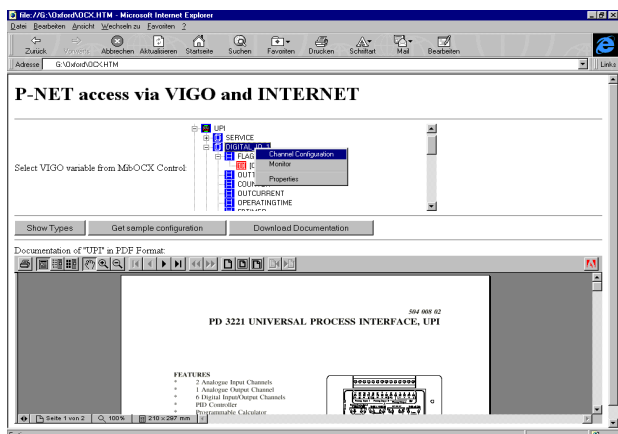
file://G:\Oxford\OCX.HTM - Microsoft Internet Explorer

Datei Bearbeiten Ansicht Wechseln zu Favoriten ?

Zurück Vorwärts Abbrechen Aktualisieren Startseite Suchen Favoriten Drucken Schriftart Mail Bearbeiten

Adresse G:\Oxford\OCX.HTM

Links

P-NET access via VIGO and INTERNET

Select VIGO variable from MibOCX Control:

UPI
SERVICE
DIGITAL_IO_1
FLAG
ID
OUTT
COUN
OUTCURRENT
OPERATINGTIME
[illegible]

Channel Configuration
Monitor
Properties

Show Types | Get sample configuration | Download Documentation

Documentation of "UPI" in PDF Format:

504 008 02

PD 3221 UNIVERSAL PROCESS INTERFACE, UPI

FEATURES
* 2 Analogue Input Channels
* 1 Analogue Output Channel
* 6 Digital Input/Output Channels
* PID Controller
* Programmable Calculator

Seite 1 von 2 | 100% | 210 x 297 mm